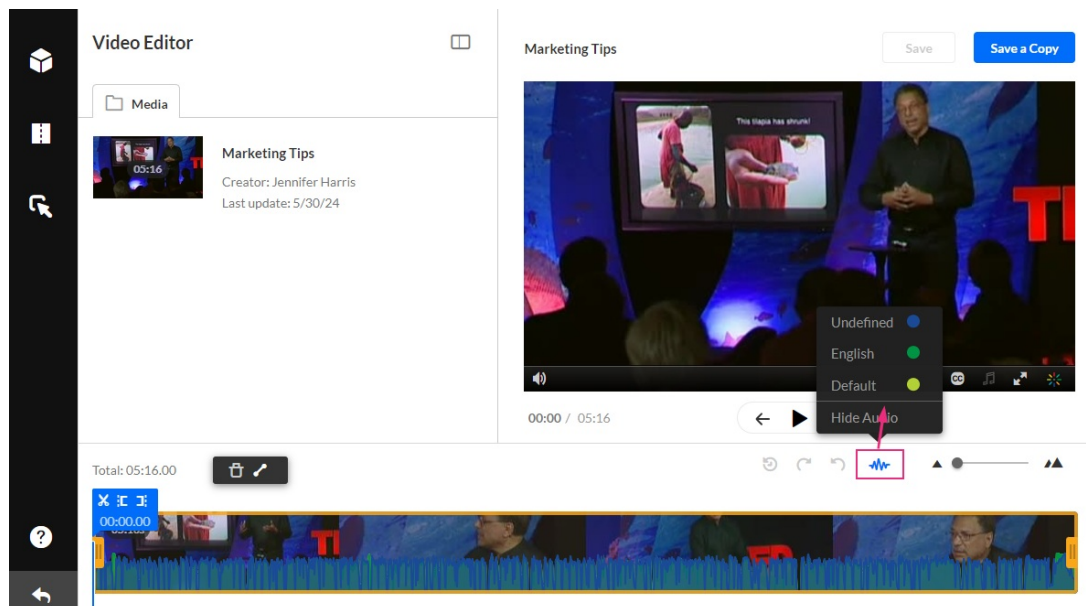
Video Editor

Media

05:16

Marketing Tips

Creator: Jennifer Harris

Last update: 5/30/24

Marketing Tips

Save

Save a Copy

This tilapia has shrunk!

Undefined

English

Default

Hide Audio

00:00 / 05:16

Total: 05:16.00

00:00.00